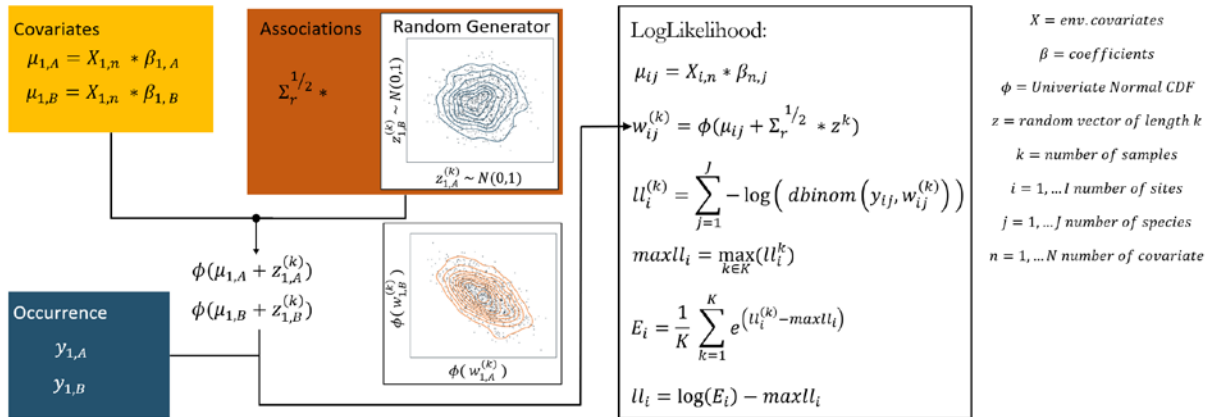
Covariates

$\mu_{1,A} = X_{1,n} * \beta_{1,A}$

$\mu_{1,B} = X_{1,n} * \beta_{1,B}$

Associations

$\Sigma_r^{1/2} *$

Random Generator

$z_{1,B}^{(k)} \sim N(0,1)$

$z_{1,A}^{(k)} \sim N(0,1)$

$\phi(\mu_{1,A} + z_{1,A}^{(k)})$

$\phi(\mu_{1,B} + z_{1,B}^{(k)})$

$\phi(w_{1,B}^{(k)})$

$\phi(w_{1,A}^{(k)})$

Occurrence

$y_{1,A}$

$y_{1,B}$

LogLikelihood:

$\mu_{ij} = X_{i,n} * \beta_{n,j}$

$w_{ij}^{(k)} = \phi(\mu_{ij} + \Sigma_r^{1/2} * z^k)$

$ll_i^{(k)} = \sum_{j=1}^{J} -\log\left( dbinom\left(y_{ij}, w_{ij}^{(k)}\right)\right)$

$maxll_i = \max_{k \in K}(ll_i^k)$

$E_i = \frac{1}{K} \sum_{k=1}^{K} e^{\left(ll_i^{(k)} - maxll_i\right)}$

$ll_i = \log(E_i) - maxll_i$

$X = env.covariates$

$\beta = coefficients$

$\phi = Univeriate\ Normal\ CDF$

$z = random\ vector\ of\ length\ k$

$k = number\ of\ samples$

$i = 1, \ldots I\ number\ of\ sites$

$j = 1, \ldots J\ number\ of\ species$

$n = 1, \ldots N\ number\ of\ covariate$